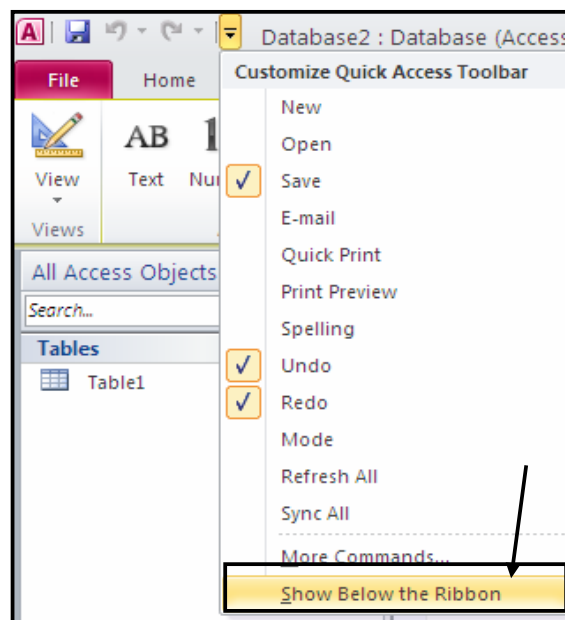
Database2 : Database (Access

File

Home

AB

Text

Nu

View

Views

All Access Objects

Search...

Tables

Table1

Customize Quick Access Toolbar

New

Open

✓ Save

E-mail

Quick Print

Print Preview

Spelling

✓ Undo

✓ Redo

Mode

Refresh All

Sync All

More Commands...

Show Below the Ribbon